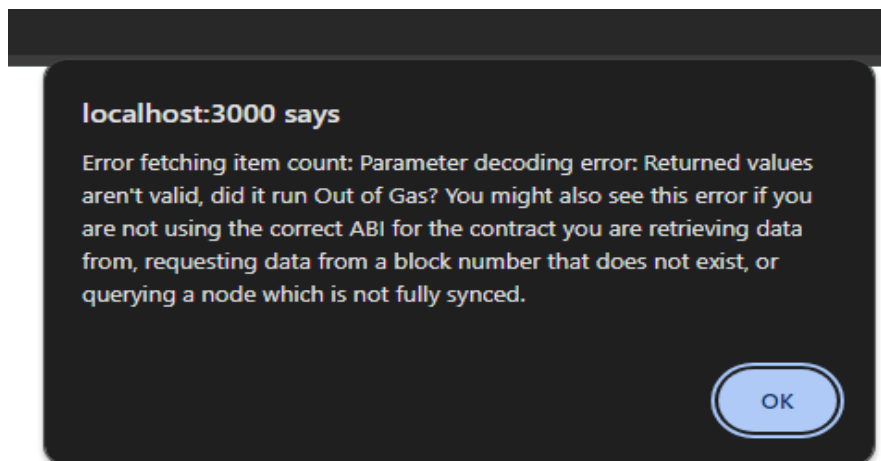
localhost:3000 says

Error fetching item count: Parameter decoding error: Returned values aren't valid, did it run Out of Gas? You might also see this error if you are not using the correct ABI for the contract you are retrieving data from, requesting data from a block number that does not exist, or querying a node which is not fully synced.

OK